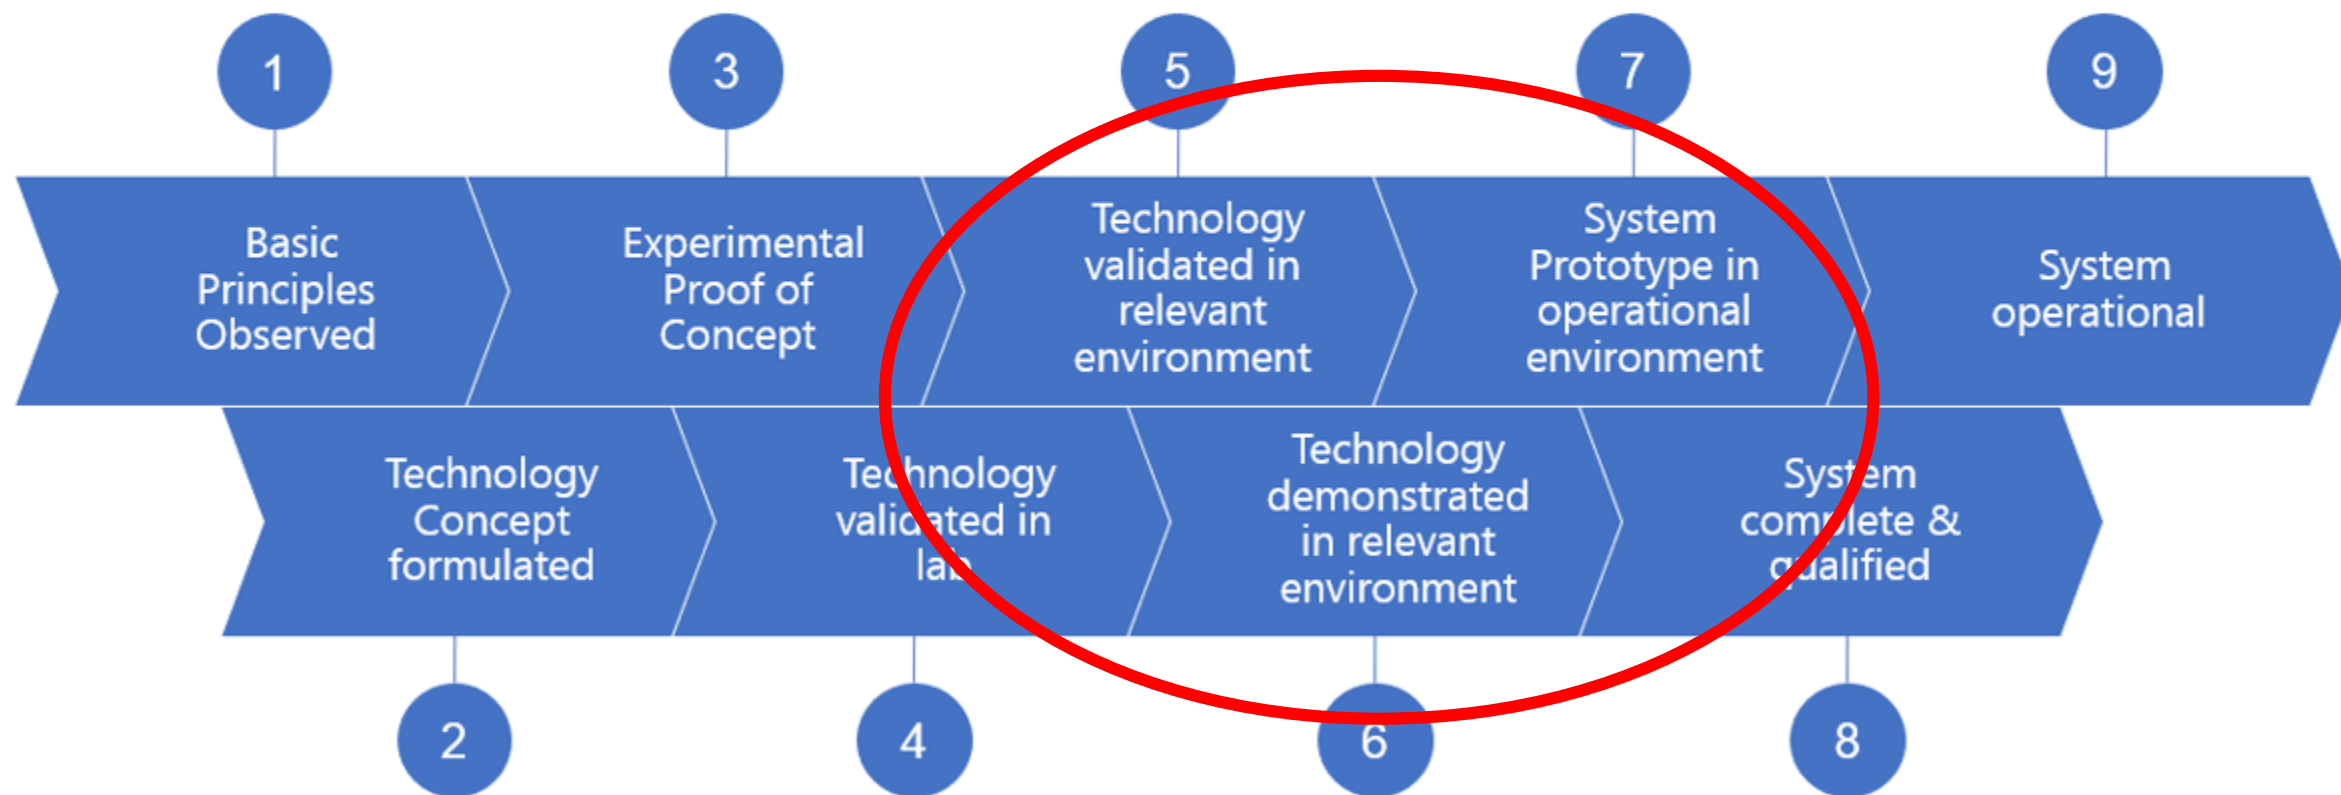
1

Basic Principles Observed

3

Experimental Proof of Concept

5

Technology validated in relevant environment

7

System Prototype in operational environment

9

System operational

Technology Concept formulated

2

Technology validated in lab

4

Technology demonstrated in relevant environment

6

System complete & qualified

8